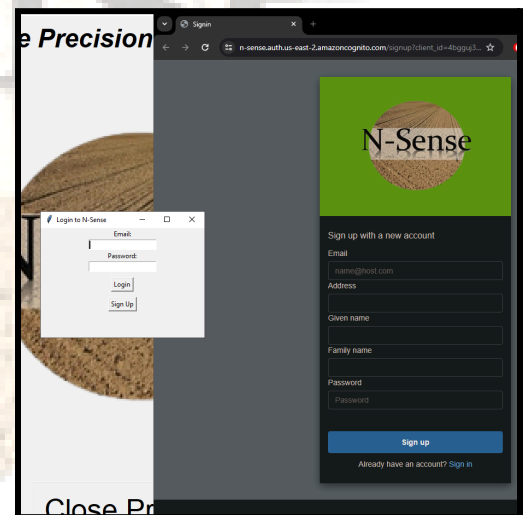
e Precision

Signin

n-sense.auth.us-east-2.amazoncognito.com/signup?client_id=4bgguj3...

N-Sense

Login to N-Sense

Email:

Password:

Login

Sign Up

N

Sign up with a new account

Email

name@host.com

Address

Given name

Family name

Password

Password

Sign up

Already have an account? Sign in

Close Pr